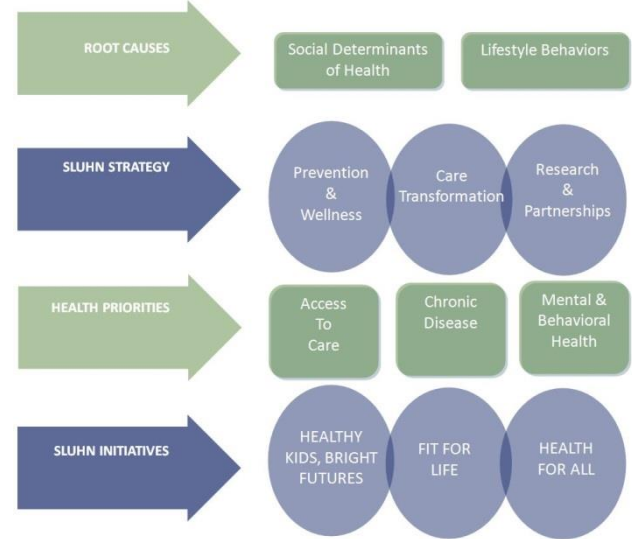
ROOT CAUSES

Social Determinants of Health

Lifestyle Behaviors

SLUHN STRATEGY

Prevention & Wellness

Care Transformation

Research & Partnerships

HEALTH PRIORITIES

Access To Care

Chronic Disease

Mental & Behavioral Health

SLUHN INITIATIVES

HEALTHY KIDS, BRIGHT FUTURES

FIT FOR LIFE

HEALTH FOR ALL